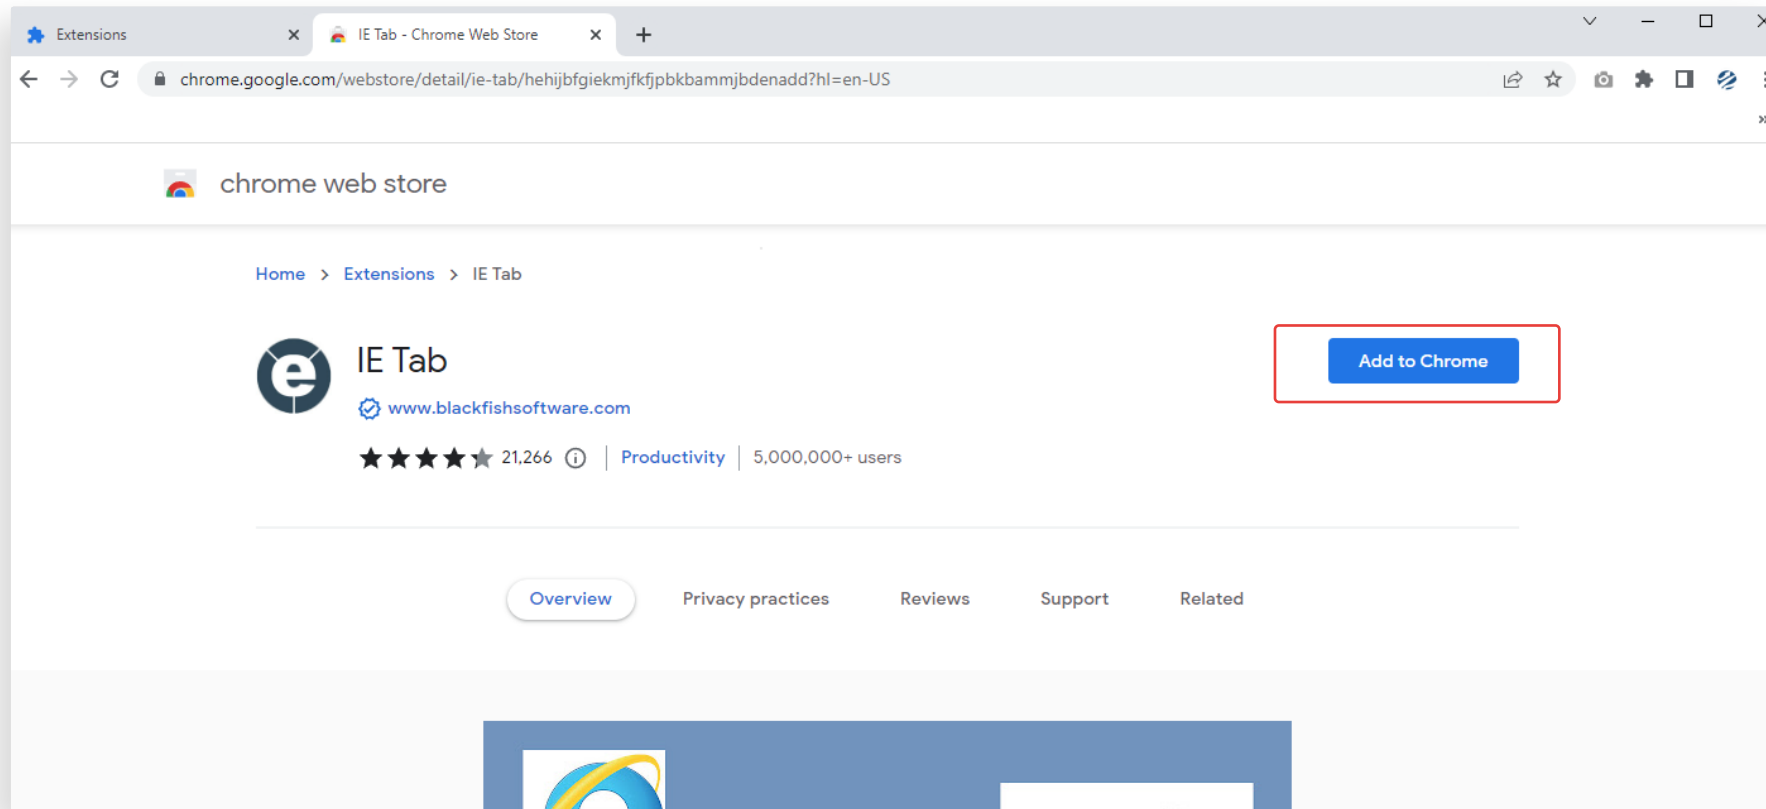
Extensions ×
IE Tab - Chrome Web Store ×
+

chrome.google.com/webstore/detail/ie-tab/hehijbfgiekmjfkfjpbkbammjbdenadd?hl=en-US

chrome web store

Home > Extensions > IE Tab

IE Tab
www.blackfishsoftware.com
21,266 | Productivity | 5,000,000+ users

Add to Chrome

Overview Privacy practices Reviews Support Related